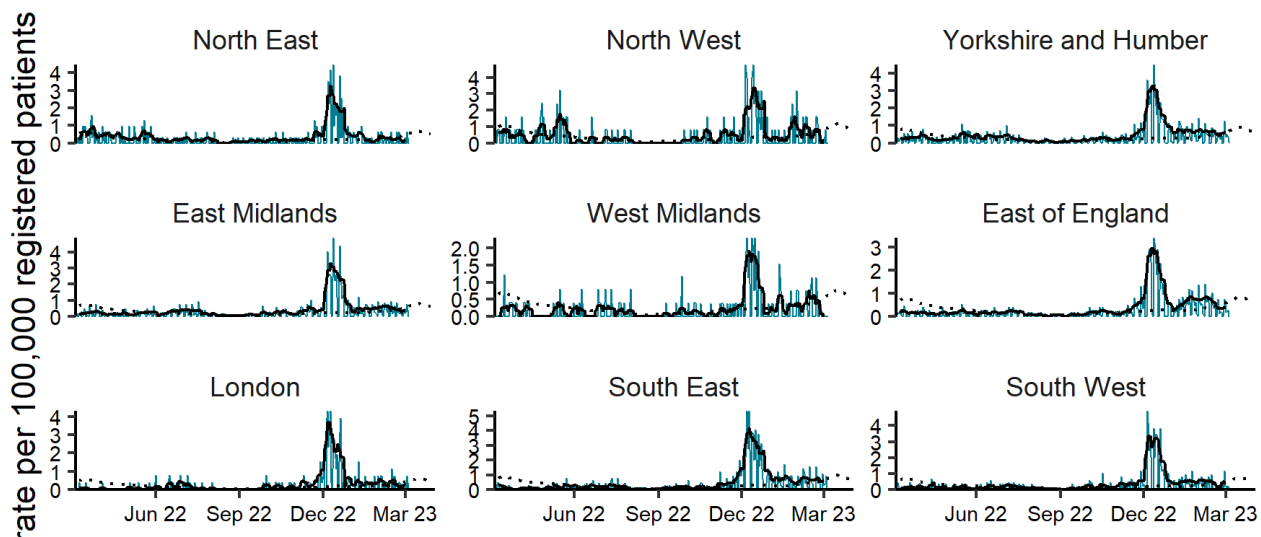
rate per 100,000 registered patients

North East
4
3
2
1
0

North West
4
3
2
1
0

Yorkshire and Humber
4
3
2
1
0

East Midlands
4
3
2
1
0

West Midlands
2.0
1.5
1.0
0.5
0.0

East of England
3
2
1
0

London
4
3
2
1
0
Jun 22 Sep 22 Dec 22 Mar 23

South East
5
4
3
2
1
0
Jun 22 Sep 22 Dec 22 Mar 23

South West
4
3
2
1
0
Jun 22 Sep 22 Dec 22 Mar 23